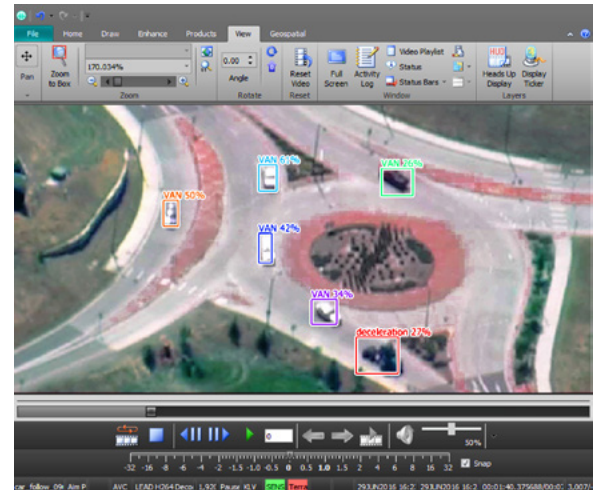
File Home Draw Enhance Products View Geospatial

Pan
Zoom to Box
170.034%
Zoom
0.00
Angle
Rotate
Reset Video
Reset
Full Screen
Activity Log
Video Playlist
Status
Status Bars
Window
Heads Up Display
Display Ticker
Layers

VAN 61%
VAN 76%
VAN 50%
VAN 42%
VAN 34%
deceleration 27%

50%

-32 -16 -8 -6 -4 -2 -1.5 -1.0 -0.5 0 0.5 1.0 1.5 2 4 6 8 16 32
Snap

car_follow_09i Aim P AVC LEAD H264 Deco 1,920 Pause KLV SYNC Terra 29JUN2016 16:2 29JUN2016 16:2 00:01:40.375688/00:01:50 3,007/